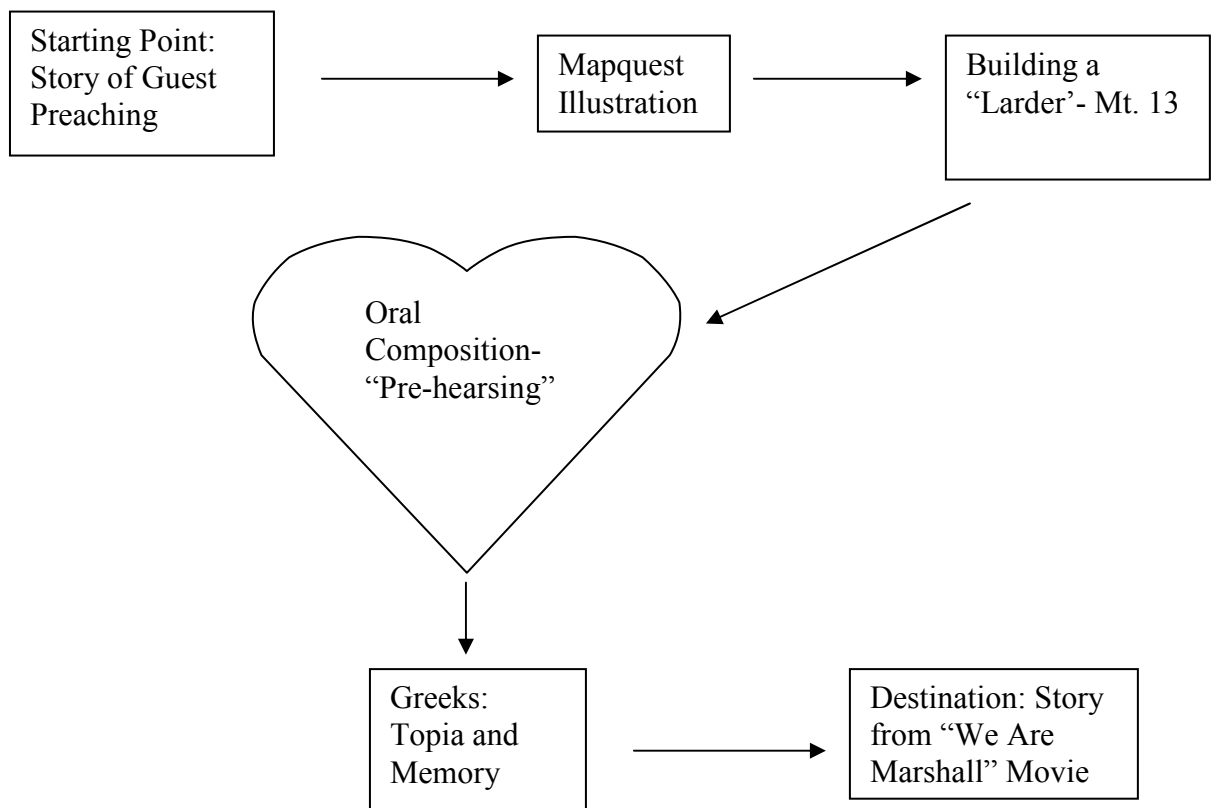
Starting Point: Story of Guest Preaching

Mapquest Illustration

Building a "Larder'- Mt. 13

Oral Composition- "Pre-hearsing"

Greeks: Topia and Memory

Destination: Story from "We Are Marshall" Movie